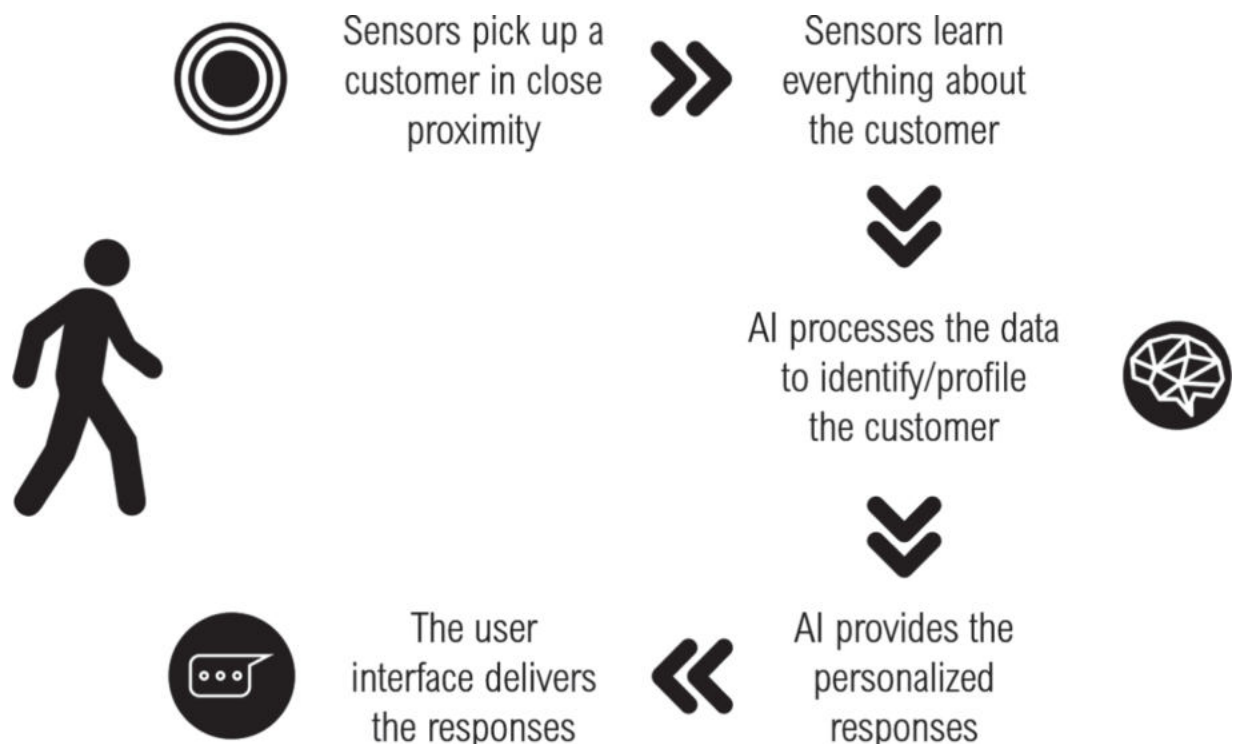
Sensors pick up a customer in close proximity

Sensors learn everything about the customer

AI processes the data to identify/profile the customer

AI provides the personalized responses

The user interface delivers the responses